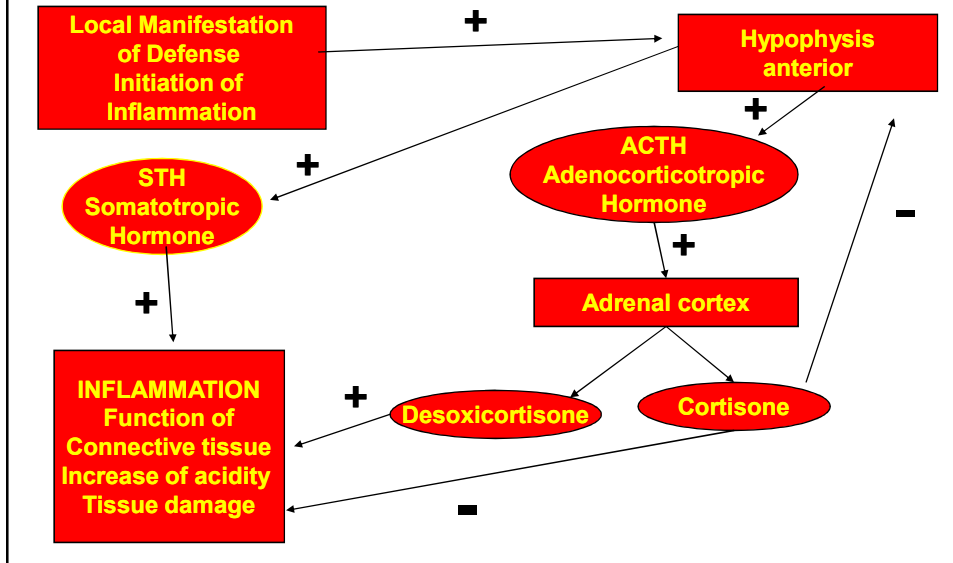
Local Manifestation of Defense Initiation of Inflammation

+

Hypophysis anterior

+

STH Somatotropic Hormone

+

ACTH Adenocorticotropic Hormone

-

+

+

Adrenal cortex

INFLAMMATION Function of Connective tissue Increase of acidity Tissue damage

+

Desoxicortisone

Cortisone

-